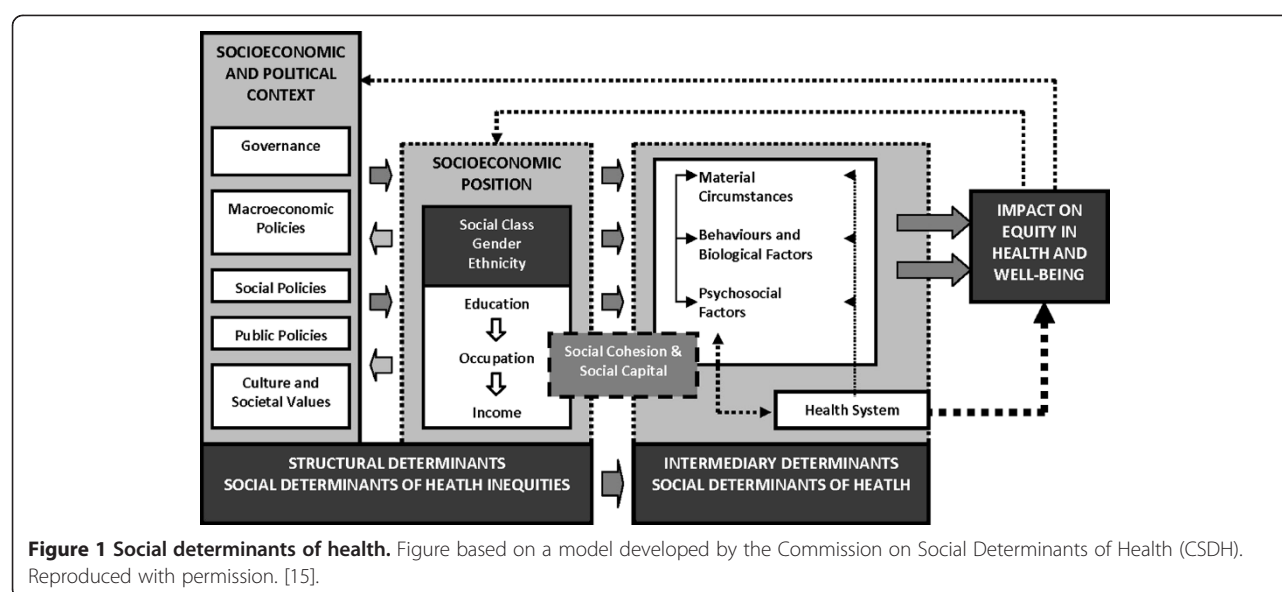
SOCIOECONOMIC AND POLITICAL CONTEXT

Governance

Macroeconomic Policies

Social Policies

Public Policies

Culture and Societal Values

SOCIOECONOMIC POSITION

Social Class
Gender
Ethnicity

Education

Occupation

Income

Social Cohesion & Social Capital

Material Circumstances

Behaviours and Biological Factors

Psychosocial Factors

Health System

IMPACT ON EQUITY IN HEALTH AND WELL-BEING

STRUCTURAL DETERMINANTS
SOCIAL DETERMINANTS OF HEATLH INEQUITIES

INTERMEDIARY DETERMINANTS
SOCIAL DETERMINANTS OF HEATLH

**Figure 1 Social determinants of health.** Figure based on a model developed by the Commission on Social Determinants of Health (CSDH). Reproduced with permission. [15].